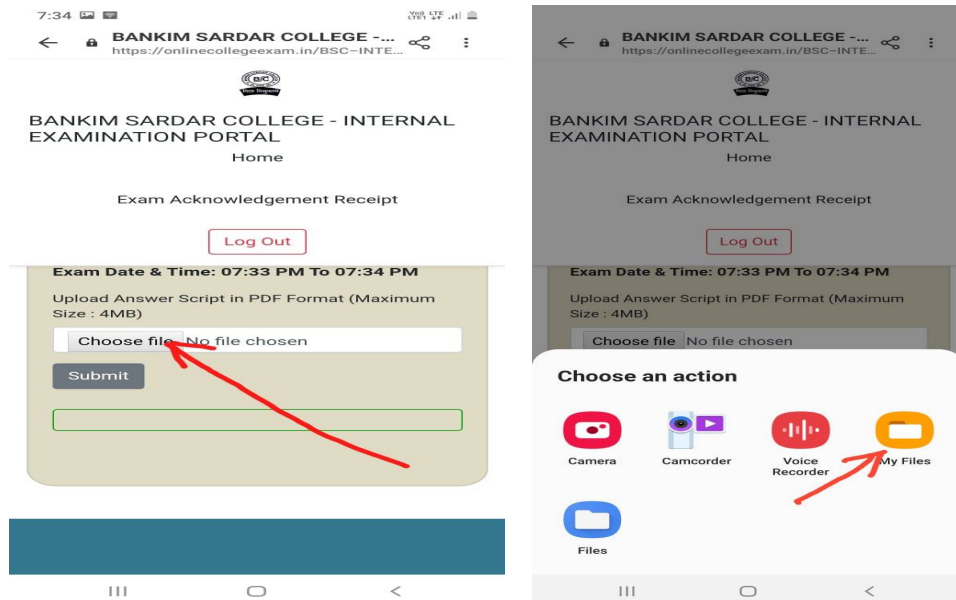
7:34

BANKIM SARDAR COLLEGE -...
https://onlinecollegeexam.in/BSC-INTE...

BANKIM SARDAR COLLEGE - INTERNAL EXAMINATION PORTAL

Home

Exam Acknowledgement Receipt

Log Out

Exam Date & Time: 07:33 PM To 07:34 PM

Upload Answer Script in PDF Format (Maximum Size : 4MB)

Choose file No file chosen

Submit

BANKIM SARDAR COLLEGE -...
https://onlinecollegeexam.in/BSC-INTE...

BANKIM SARDAR COLLEGE - INTERNAL EXAMINATION PORTAL

Home

Exam Acknowledgement Receipt

Log Out

Exam Date & Time: 07:33 PM To 07:34 PM

Upload Answer Script in PDF Format (Maximum Size : 4MB)

Choose file No file chosen

Choose an action

Camera

Camcorder

Voice Recorder

My Files

Files